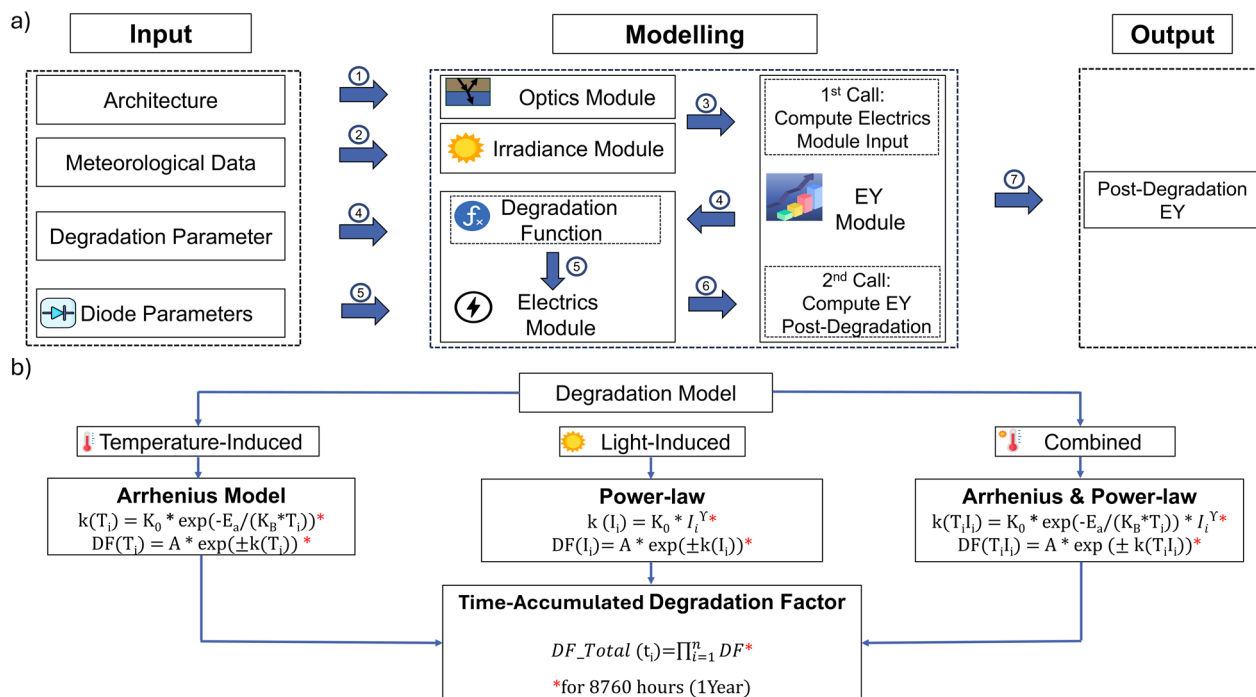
a)

Input

Modelling

Output

Architecture

Meteorological Data

Degradation Parameter

Diode Parameters

1

2

4

5

Optics Module

Irradiance Module

Degradation Function

5

Electrics Module

3

4

6

1st Call: Compute Electrics Module Input

EY Module

2nd Call: Compute EY Post-Degradation

7

Post-Degradation EY

b)

Degradation Model

Temperature-Induced

Light-Induced

Combined

Arrhenius Model

$k(T_i) = K_0 * exp(-E_a/(K_B*T_i))$*

$DF(T_i) = A * exp(\pm k(T_i))$ *

Power-law

$k(I_i) = K_0 * I_i^{\Upsilon}$*

$DF(I_i) = A * exp(\pm k(I_i))$*

Arrhenius & Power-law

$k(T_iI_i) = K_0 * exp(-E_a/(K_B*T_i)) * I_i^{\Upsilon}$*

$DF(T_iI_i) = A * exp(\pm k(T_iI_i))$*

Time-Accumulated Degradation Factor

$DF\_Total(t_i)=\prod_{i=1}^{n} DF$*

*for 8760 hours (1Year)